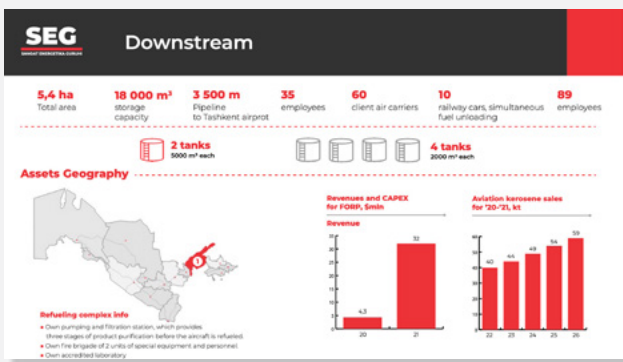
SEG
SANOAT ENERGETIKA GURUHI

Downstream

5,4 ha
Total area

18 000 m³
storage capacity

3 500 m
Pipeline to Tashkent airpot

35
employees

60
client air carriers

10
railway cars, simultaneous fuel unloading

89
employees

2 tanks
5000 m³ each

4 tanks
2000 m³ each

Assets Geography

1

Revenues and CAPEX for FORP, $mln

Revenue

| | |
|---|---|
| 20 | 4.3 |
| 21 | 32 |

Aviation kerosene sales for '20-'21, kt

| | |
|---|---|
| 22 | 40 |
| 23 | 44 |
| 24 | 49 |
| 25 | 54 |
| 26 | 59 |

Refueling complex info
• Own pumping and filtration station, which provides three stages of product purification before the aircraft is refueled.
• Own fire brigade of 2 units of special equipment and personnel
• Own accredited laboratory